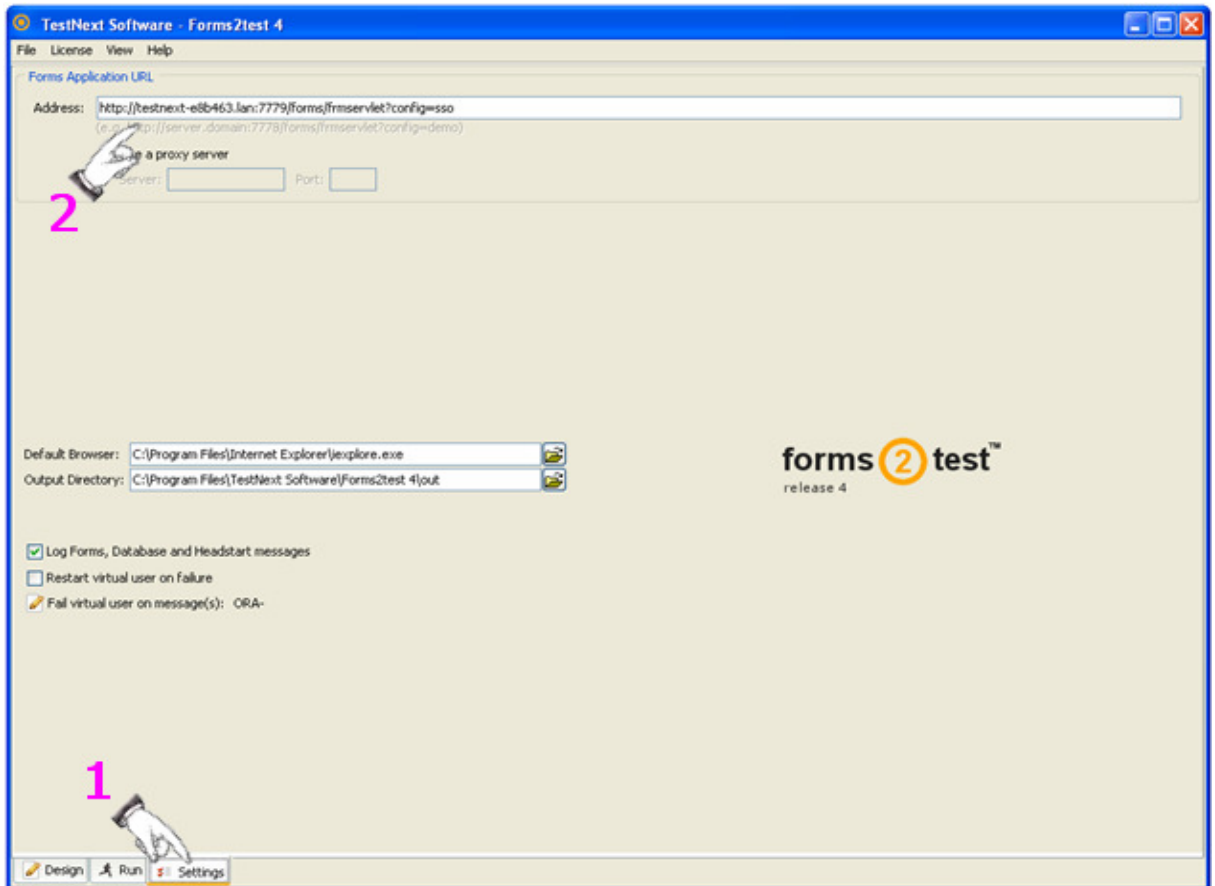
TestNext Software - Forms2test 4

File License View Help

Forms Application URL

Address: http://testnext-e8b463.lan:7779/forms/frmservlet?config=sso

(e.g. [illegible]tp://server.domain:7778/forms/frmservlet?config=demo)

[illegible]e a proxy server

Server: Port:

2

Default Browser: C:\Program Files\Internet Explorer\iexplore.exe

Output Directory: C:\Program Files\TestNext Software\Forms2test 4\out

forms 2 test™
release 4

Log Forms, Database and Headstart messages

Restart virtual user on failure

Fail virtual user on message(s): ORA-

1

Design Run Settings